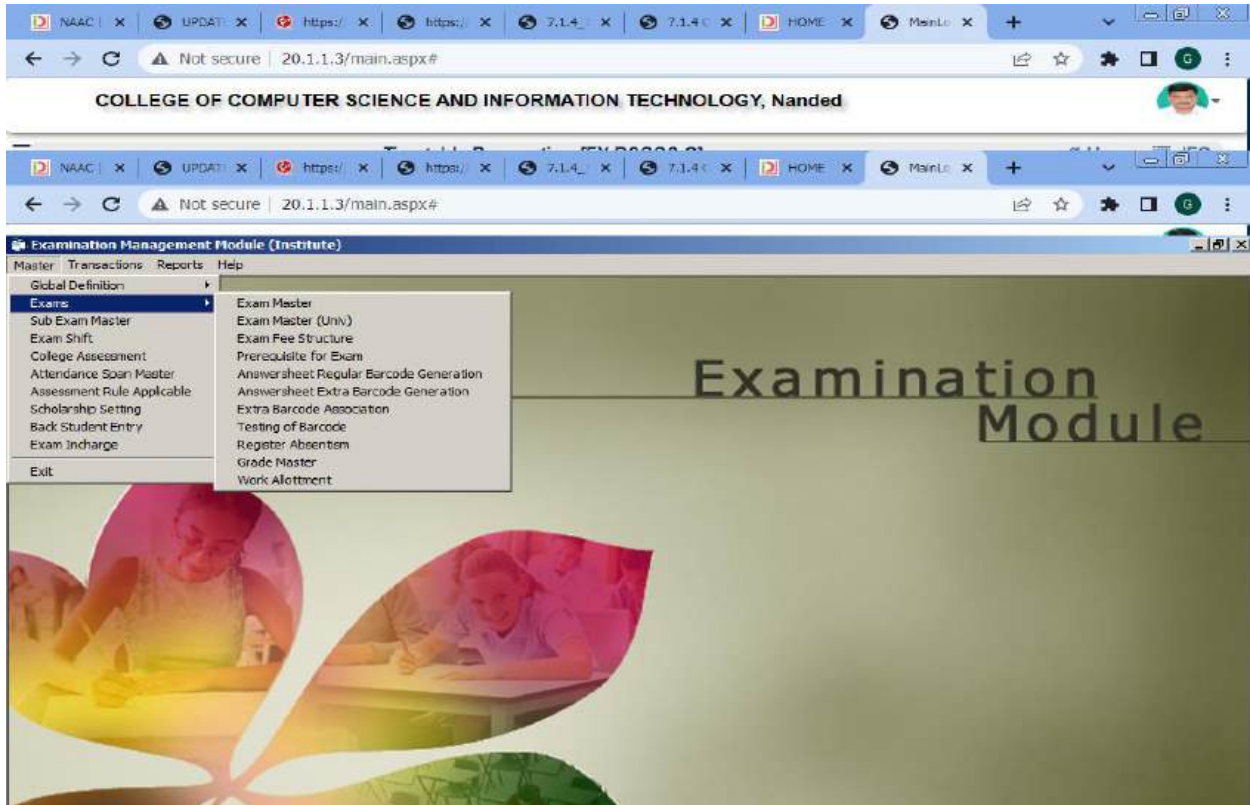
NAAC | × UPDAT × https:/ × https:/ × 7.1.4_ × 7.1.4 × HOME × MainLo ×

Not secure | 20.1.1.3/main.aspx#

COLLEGE OF COMPUTER SCIENCE AND INFORMATION TECHNOLOGY, Nanded

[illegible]

NAAC | × UPDAT × https:/ × https:/ × 7.1.4_ × 7.1.4 × HOME × MainLo ×

Not secure | 20.1.1.3/main.aspx#

Examination Management Module (Institute)

Master Transactions Reports Help

Global Definition
Exams
Sub Exam Master
Exam Shift
College Assessment
Attendance Span Master
Assessment Rule Applicable
Scholarship Setting
Back Student Entry
Exam Incharge
Exit

Exam Master
Exam Master (Univ)
Exam Fee Structure
Prerequisite for Exam
Answersheet Regular Barcode Generation
Answersheet Extra Barcode Generation
Extra Barcode Association
Testing of Barcode
Register Absentism
Grade Master
Work Allotment

Examination Module